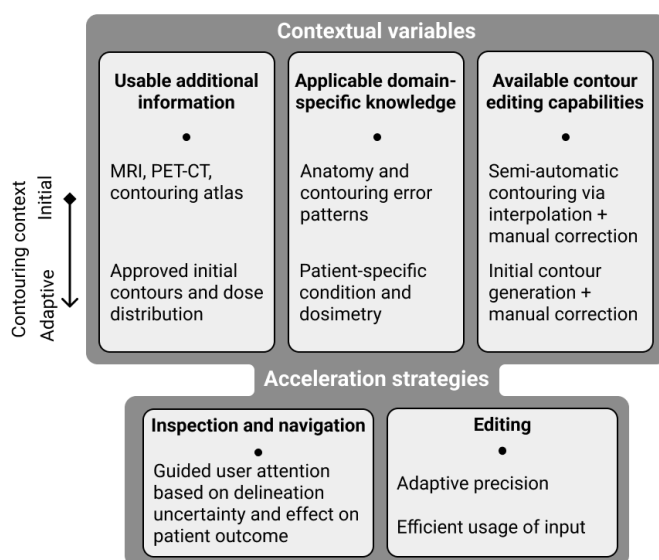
Contextual variables

Usable additional information

•

MRI, PET-CT, contouring atlas

Approved initial contours and dose distribution

Applicable domain-specific knowledge

•

Anatomy and contouring error patterns

Patient-specific condition and dosimetry

Available contour editing capabilities

•

Semi-automatic contouring via interpolation + manual correction

Initial contour generation + manual correction

Contouring context

Initial

Adaptive

Acceleration strategies

Inspection and navigation

•

Guided user attention based on delineation uncertainty and effect on patient outcome

Editing

•

Adaptive precision

Efficient usage of input